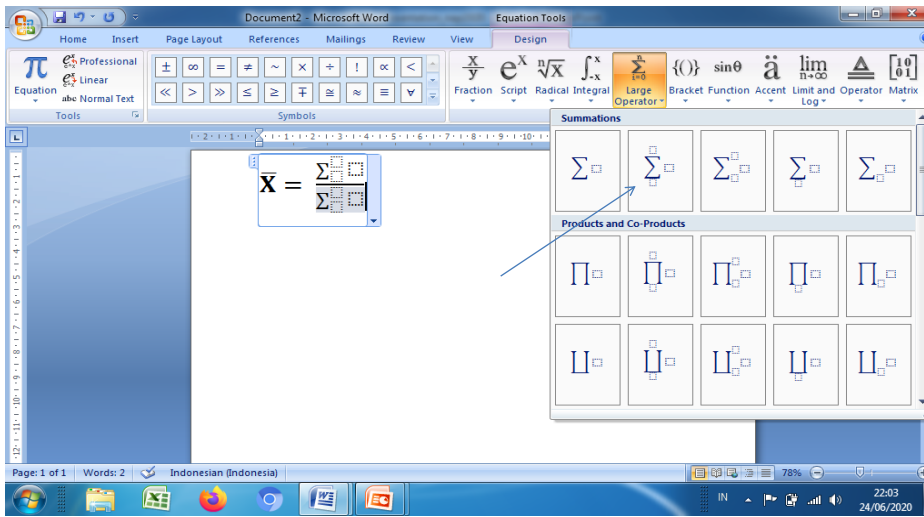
Document2 - Microsoft Word
Equation Tools

Home Insert Page Layout References Mailings Review View Design

Equation
Professional
Linear
abc Normal Text
Tools

$\pm$ $\infty$ $=$ $\neq$ $\sim$ $\times$ $\div$ ! $\propto$ $<$
$\ll$ $>$ $\gg$ $\leq$ $\geq$ $\mp$ $\cong$ $\approx$ $\equiv$ $\forall$
Symbols

$\frac{x}{y}$ Fraction
$e^x$ Script
$\sqrt[n]{x}$ Radical
$\int_{-x}^{x}$ Integral
$\sum_{i=0}^{n}$ Large Operator
{()} Bracket
sinθ Function
ä Accent
$\lim_{n\to\infty}$ Limit and Log
Operator
$\begin{bmatrix}1&0\\0&1\end{bmatrix}$ Matrix

$\bar{\mathbf{X}} = \frac{\Sigma}{\Sigma}$

Summations

Products and Co-Products

Page: 1 of 1 Words: 2 Indonesian (Indonesia) 78%

IN 22:03 24/06/2020